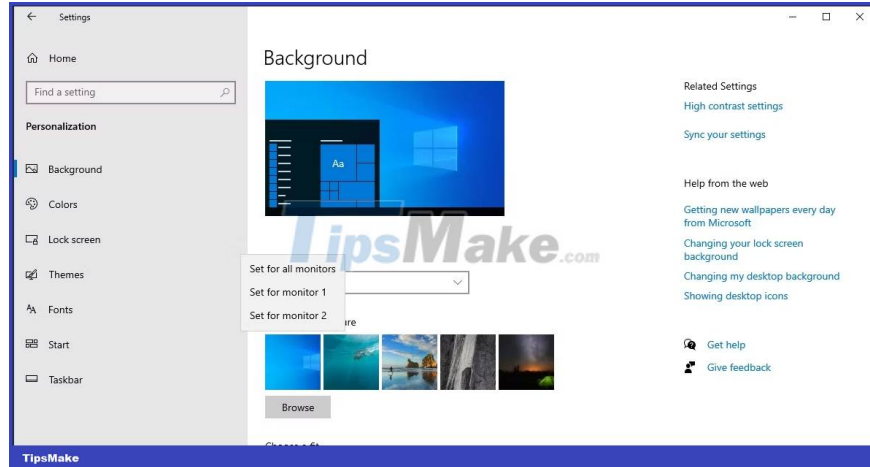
Settings

Home

Find a setting

Personalization

Background

Colors

Lock screen

Themes

Fonts

Start

Taskbar

Background

Aa

TipsMake.com

Set for all monitors

Set for monitor 1

Set for monitor 2

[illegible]ure

Browse

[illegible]

Related Settings

High contrast settings

Sync your settings

Help from the web

Getting new wallpapers every day from Microsoft

Changing your lock screen background

Changing my desktop background

Showing desktop icons

Get help

Give feedback

TipsMake